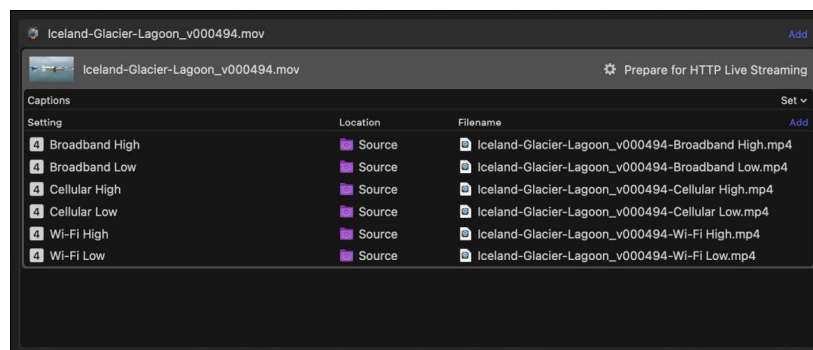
Iceland-Glacier-Lagoon_v000494.mov

Add

Iceland-Glacier-Lagoon_v000494.mov

Prepare for HTTP Live Streaming

Captions

Set

| Setting | Location | Filename |
|---|---|---|
| 4 Broadband High | Source | Iceland-Glacier-Lagoon_v000494-Broadband High.mp4 |
| 4 Broadband Low | Source | Iceland-Glacier-Lagoon_v000494-Broadband Low.mp4 |
| 4 Cellular High | Source | Iceland-Glacier-Lagoon_v000494-Cellular High.mp4 |
| 4 Cellular Low | Source | Iceland-Glacier-Lagoon_v000494-Cellular Low.mp4 |
| 4 Wi-Fi High | Source | Iceland-Glacier-Lagoon_v000494-Wi-Fi High.mp4 |
| 4 Wi-Fi Low | Source | Iceland-Glacier-Lagoon_v000494-Wi-Fi Low.mp4 |

Add